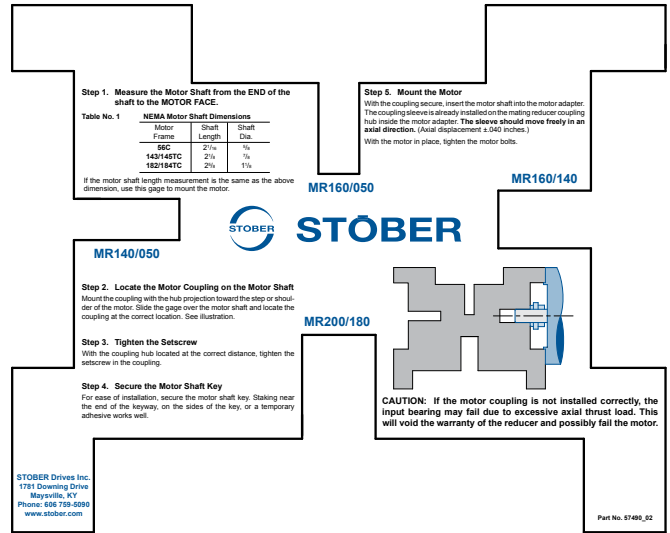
Step 1. Measure the Motor Shaft from the END of the shaft to the MOTOR FACE.

Table No. 1

NEMA Motor Shaft Dimensions

| Motor Frame | Shaft Length | Shaft Dia. |
|---|---|---|
| 56C | $2^{1}/_{16}$ | $^{5}/_{8}$ |
| 143/145TC | $2^{1}/_{8}$ | $^{7}/_{8}$ |
| 182/184TC | $2^{5}/_{8}$ | $1^{1}/_{8}$ |

If the motor shaft length measurement is the same as the above dimension, use this gage to mount the motor.

Step 5. Mount the Motor

With the coupling secure, insert the motor shaft into the motor adapter. The coupling sleeve is already installed on the mating reducer coupling hub inside the motor adapter. The sleeve should move freely in an axial direction. (Axial displacement ±.040 inches.)

With the motor in place, tighten the motor bolts.

MR160/050

MR160/140

STÖBER

STÖBER

MR140/050

Step 2. Locate the Motor Coupling on the Motor Shaft

Mount the coupling with the hub projection toward the step or shoulder of the motor. Slide the gage over the motor shaft and locate the coupling at the correct location. See illustration.

MR200/180

Step 3. Tighten the Setscrew

With the coupling hub located at the correct distance, tighten the setscrew in the coupling.

Step 4. Secure the Motor Shaft Key

For ease of installation, secure the motor shaft key. Staking near the end of the keyway, on the sides of the key, or a temporary adhesive works well.

CAUTION: If the motor coupling is not installed correctly, the input bearing may fail due to excessive axial thrust load. This will void the warranty of the reducer and possibly fail the motor.

STOBER Drives Inc.
1781 Downing Drive
Maysville, KY
Phone: 606 759-5090
www.stober.com

Part No. 57490_02